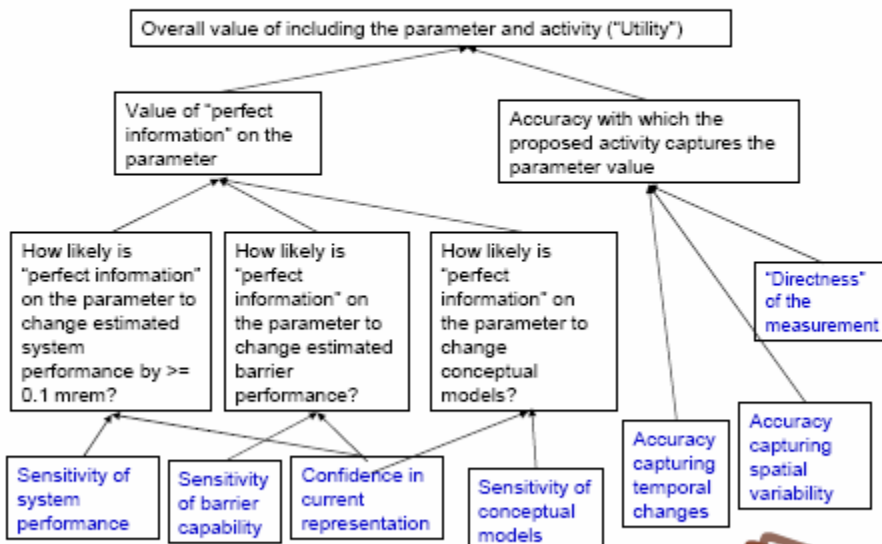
Overall value of including the parameter and activity ("Utility")

Value of "perfect information" on the parameter

Accuracy with which the proposed activity captures the parameter value

How likely is "perfect information" on the parameter to change estimated system performance by >= 0.1 mrem?

How likely is "perfect information" on the parameter to change estimated barrier performance?

How likely is "perfect information" on the parameter to change conceptual models?

"Directness" of the measurement

Accuracy capturing spatial variability

Accuracy capturing temporal changes

Sensitivity of system performance

Sensitivity of barrier capability

Confidence in current representation

Sensitivity of conceptual models